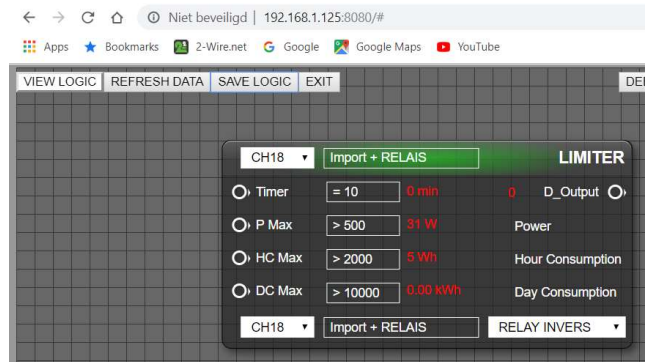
Niet beveiligd | 192.168.1.125:8080/#

Apps Bookmarks 2-Wire.net Google Google Maps YouTube

VIEW LOGIC REFRESH DATA SAVE LOGIC EXIT DE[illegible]

CH18 ▾ Import + RELAIS LIMITER

Timer = 10 0 min 0 D_Output

P Max > 500 31 W Power

HC Max > 2000 5 Wh Hour Consumption

DC Max > 10000 0.00 kWh Day Consumption

CH18 ▾ Import + RELAIS RELAY INVERS ▾